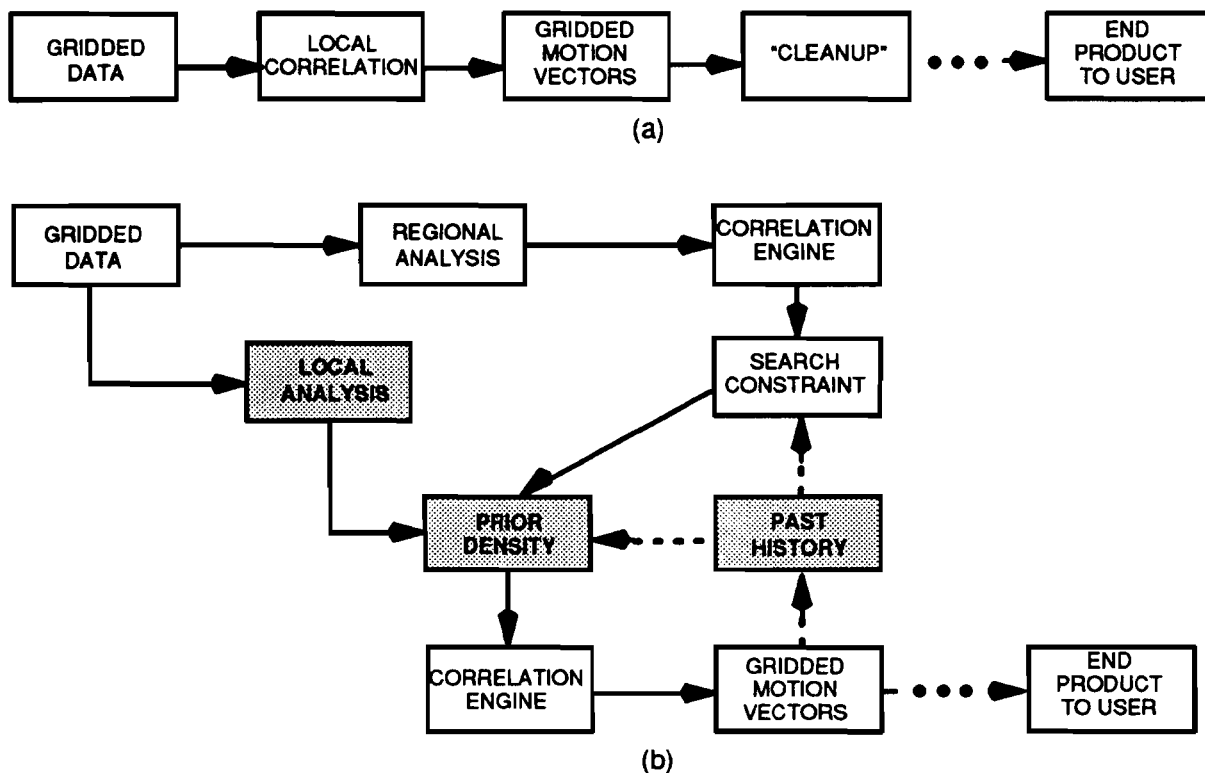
GRIDDED DATA

LOCAL CORRELATION

GRIDDED MOTION VECTORS

"CLEANUP"

END PRODUCT TO USER

(a)

GRIDDED DATA

REGIONAL ANALYSIS

CORRELATION ENGINE

LOCAL ANALYSIS

SEARCH CONSTRAINT

PRIOR DENSITY

PAST HISTORY

CORRELATION ENGINE

GRIDDED MOTION VECTORS

END PRODUCT TO USER

(b)